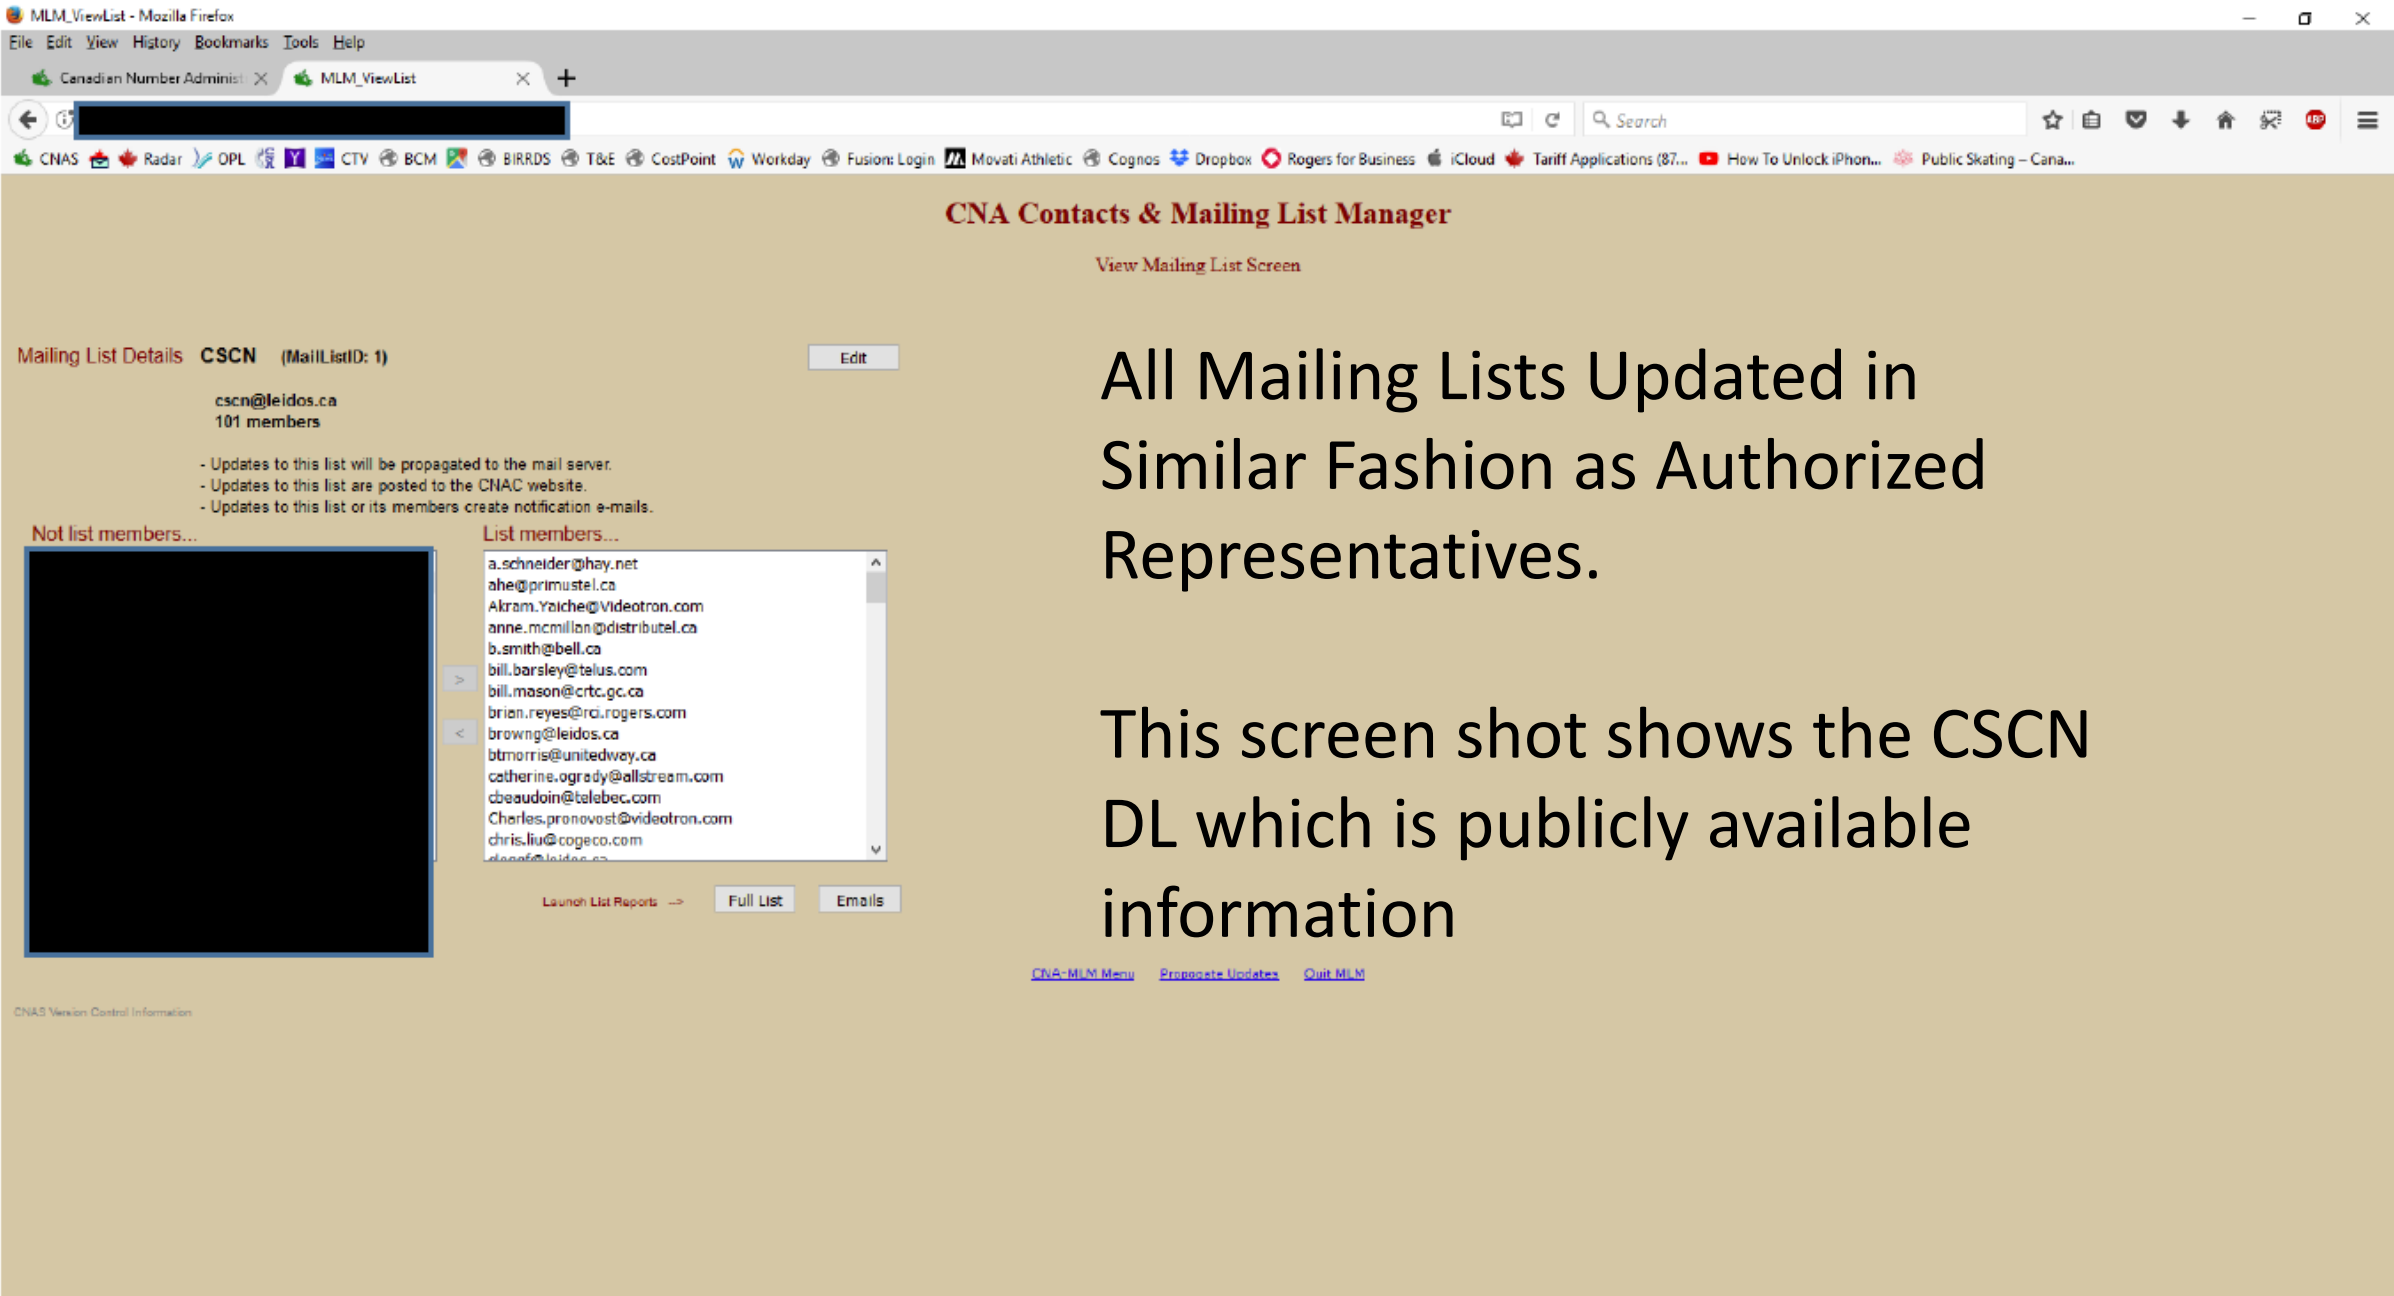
MLM_ViewList - Mozilla Firefox

File Edit View History Bookmarks Tools Help

Canadian Number Adminis
MLM_ViewList

Search

CNAS Radar OPL CTV BCM BIRRDS T&E CostPoint Workday Fusion: Login Movati Athletic Cognos Dropbox Rogers for Business iCloud Tariff Applications (87... How To Unlock iPhon... Public Skating – Cana...

CNA Contacts & Mailing List Manager

View Mailing List Screen

Mailing List Details CSCN (MailListID: 1)

Edit

cscn@leidos.ca
101 members

- Updates to this list will be propagated to the mail server.
- Updates to this list are posted to the CNAC website.
- Updates to this list or its members create notification e-mails.

Not list members...

List members...

a.schneider@hay.net
ahe@primustel.ca
Akram.Yaiche@Videotron.com
anne.mcmillan@distributel.ca
b.smith@bell.ca
bill.barsley@telus.com
bill.mason@crtc.gc.ca
brian.reyes@rci.rogers.com
browng@leidos.ca
btmorris@unitedway.ca
catherine.ogrady@allstream.com
cbeaudoin@telebec.com
Charles.pronovost@videotron.com
chris.liu@cogeco.com
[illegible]

>
<

Launch List Reports -->
Full List
Emails

All Mailing Lists Updated in Similar Fashion as Authorized Representatives.

This screen shot shows the CSCN DL which is publicly available information

CNA-MLM Menu Propagate Updates Quit MLM

CNAS Version Control Information